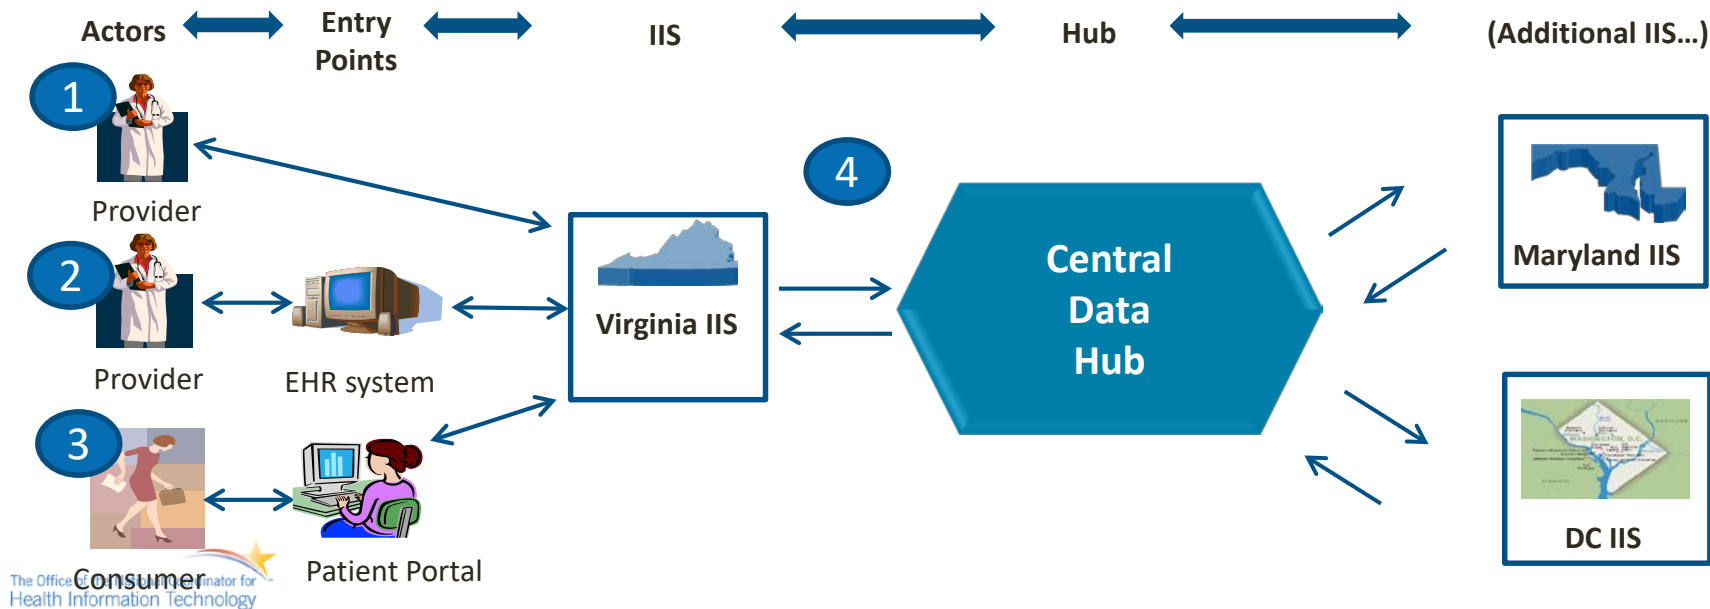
Actors
Entry Points
IIS
Hub
(Additional IIS…)
1
Provider
2
Provider
EHR system
3
Consumer
Patient Portal
Virginia IIS
4
Central Data Hub
Maryland IIS
DC IIS
The Office of the National Coordinator for Health Information Technology